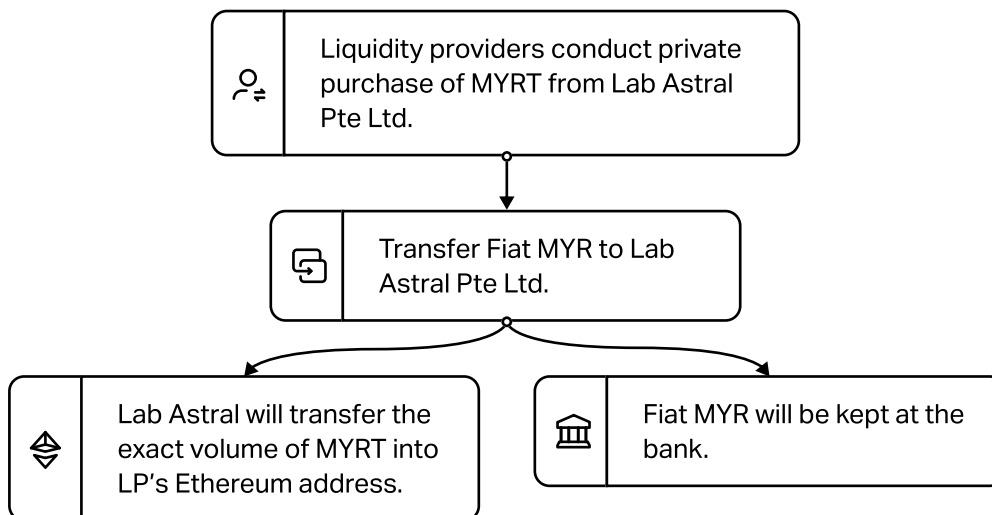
Liquidity providers conduct private purchase of MYRT from Lab Astral Pte Ltd.

Transfer Fiat MYR to Lab Astral Pte Ltd.

Lab Astral will transfer the exact volume of MYRT into LP’s Ethereum address.

Fiat MYR will be kept at the bank.